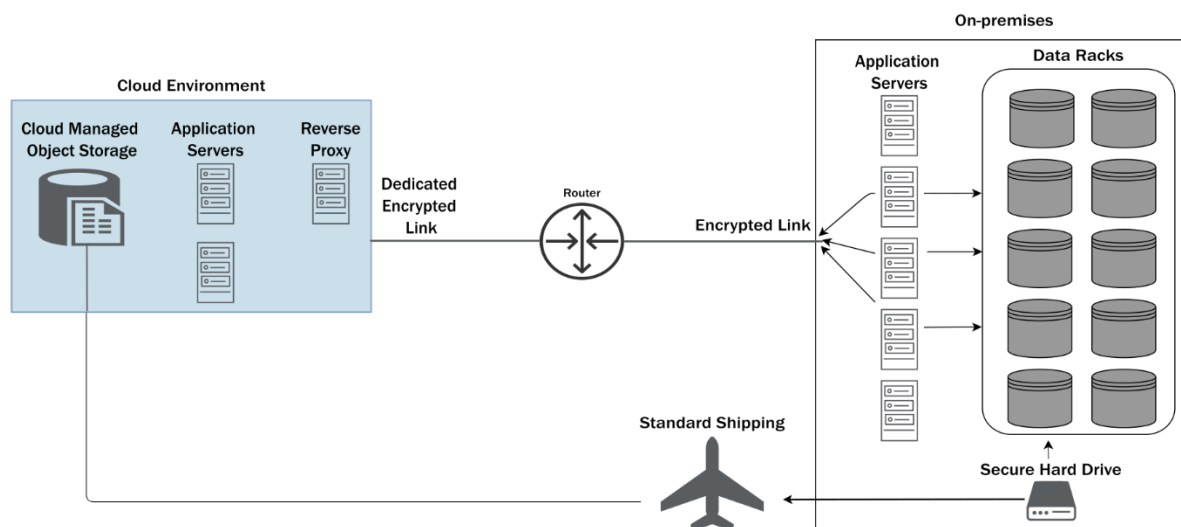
On-premises

Cloud Environment

Cloud Managed Object Storage

Application Servers

Reverse Proxy

Dedicated Encrypted Link

Router

Encrypted Link

Application Servers

Data Racks

Standard Shipping

Secure Hard Drive